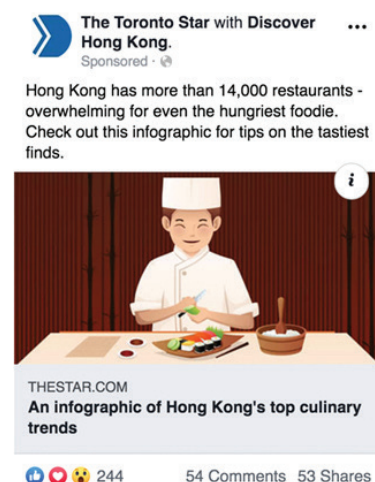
The Toronto Star with Discover Hong Kong.
Sponsored ·

...

Hong Kong has more than 14,000 restaurants - overwhelming for even the hungriest foodie. Check out this infographic for tips on the tastiest finds.

i

THESTAR.COM
An infographic of Hong Kong's top culinary trends

244 54 Comments 53 Shares